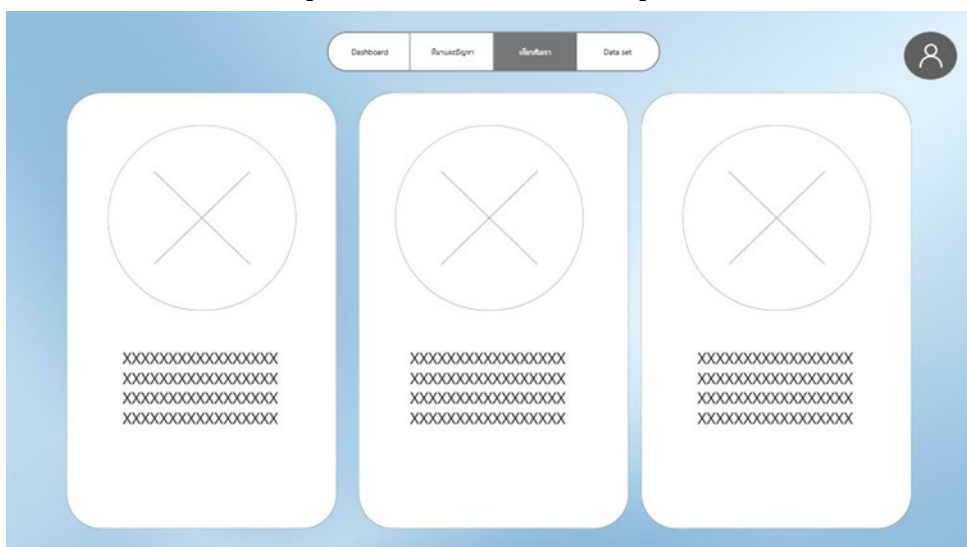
Dashboard | ข้อมูลและปัญหา | เลือกทีมงาน | Data set

XXXXXXXXXXXXXXXXX
XXXXXXXXXXXXXXXXX
XXXXXXXXXXXXXXXXX
XXXXXXXXXXXXXXXXX

XXXXXXXXXXXXXXXXX
XXXXXXXXXXXXXXXXX
XXXXXXXXXXXXXXXXX
XXXXXXXXXXXXXXXXX

XXXXXXXXXXXXXXXXX
XXXXXXXXXXXXXXXXX
XXXXXXXXXXXXXXXXX
XXXXXXXXXXXXXXXXX